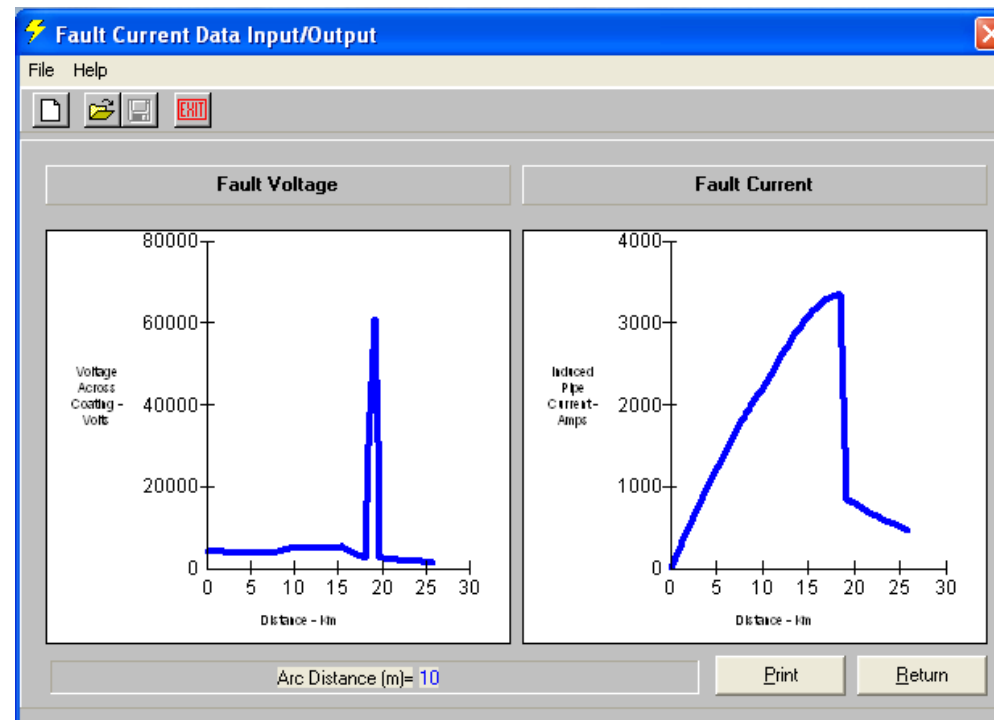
Fault Current Data Input/Output

File Help

EXIT

Fault Voltage

Fault Current

80000
60000
40000
20000
0

Voltage Across Coating - Volts

0 5 10 15 20 25 30

Distance - Km

4000
3000
2000
1000
0

Induced Pipe Current - Amps

0 5 10 15 20 25 30

Distance - Km

Arc Distance (m)= 10

Print

Return